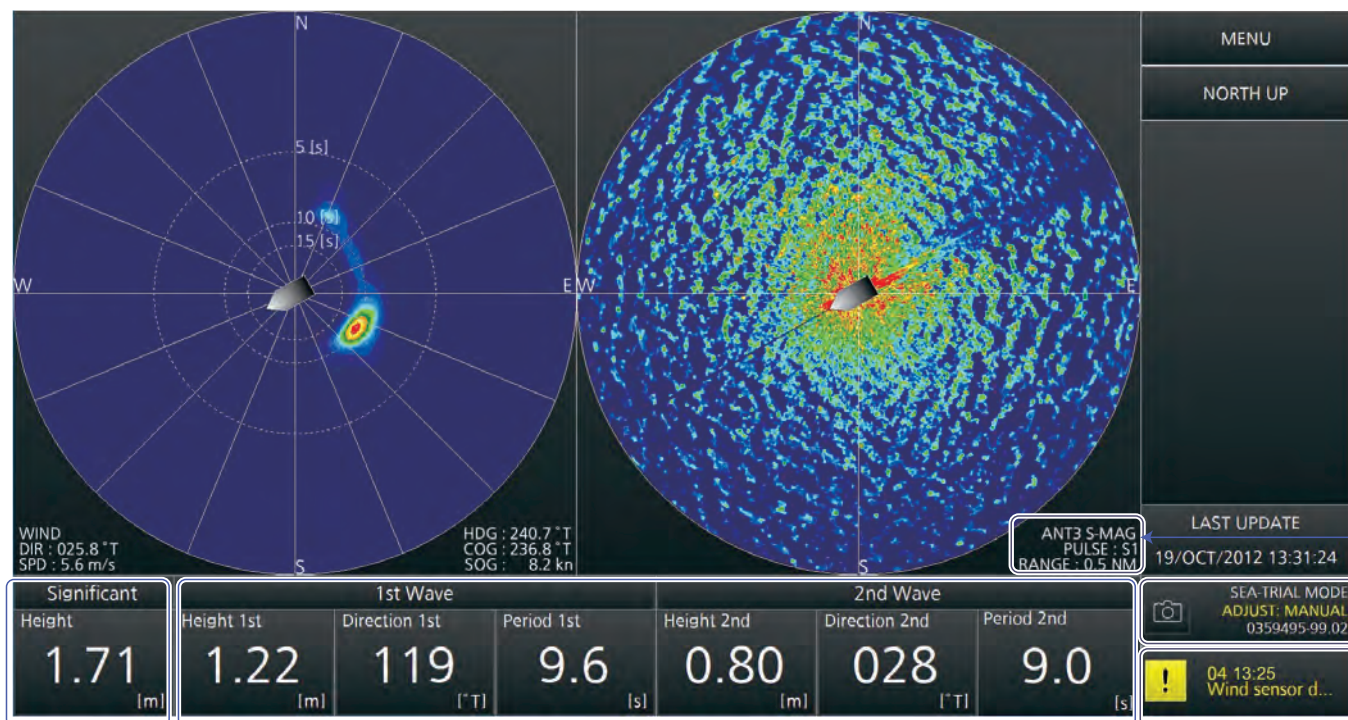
N
5 [s]
10 [s]
15 [s]
W
E
S
WIND
DIR : 025.8 °T
SPD : 5.6 m/s
HDG : 240.7 °T
COG : 236.8 °T
SOG : 8.2 kn

N
W
E
S
ANT3 S-MAG
PULSE : S1
RANGE : 0.5 NM

MENU
NORTH UP
LAST UPDATE
19/OCT/2012 13:31:24

| Significant | 1st Wave | | | 2nd Wave | | |
|---|---|---|---|---|---|---|
| Height | Height 1st | Direction 1st | Period 1st | Height 2nd | Direction 2nd | Period 2nd |
| 1.71 [m] | 1.22 [m] | 119 [°T] | 9.6 [s] | 0.80 [m] | 028 [°T] | 9.0 [s] |

SEA-TRIAL MODE
ADJUST: MANUAL
0359495-99.02
04 13:25
Wind sensor d...